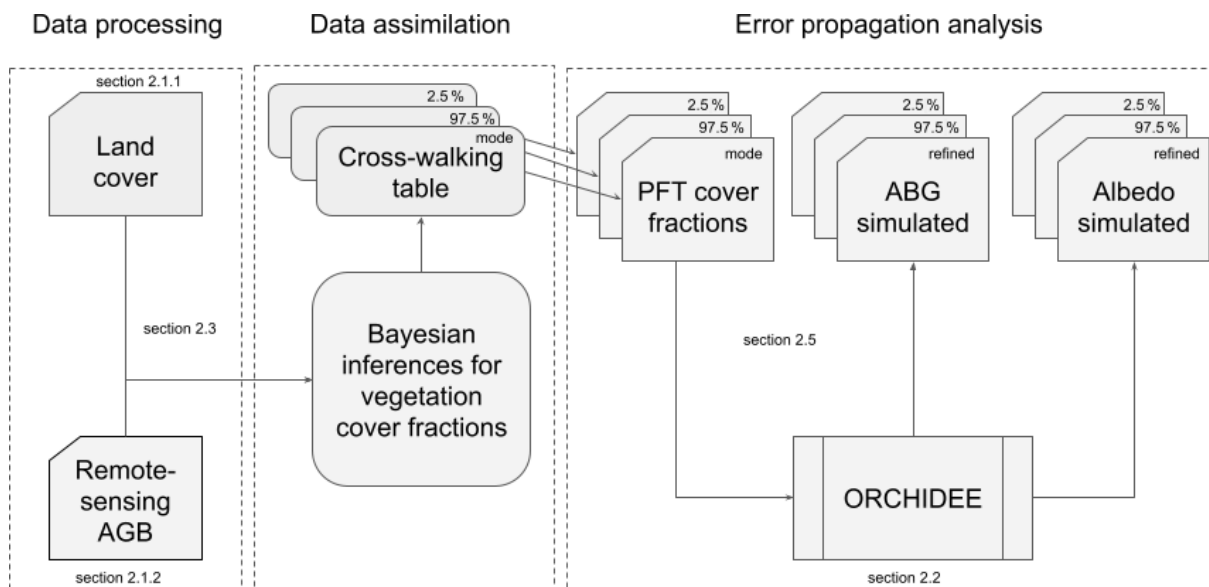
Data processing

section 2.1.1

Land cover

section 2.3

Remote-sensing AGB

section 2.1.2

Data assimilation

2.5 %

97.5 %

mode

Cross-walking table

Bayesian inferences for vegetation cover fractions

Error propagation analysis

2.5 %

97.5 %

mode

PFT cover fractions

2.5 %

97.5 %

refined

ABG simulated

2.5 %

97.5 %

refined

Albedo simulated

section 2.5

ORCHIDEE

section 2.2